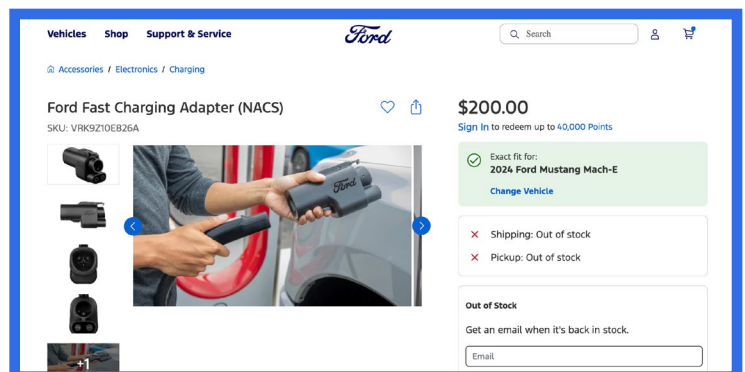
Vehicles Shop Support & Service

Ford

Search

Accessories / Electronics / Charging

Ford Fast Charging Adapter (NACS)

SKU: VRK9Z10E826A

Ford

+1

$200.00

Sign In to redeem up to 40,000 Points

Exact fit for:
2024 Ford Mustang Mach-E
Change Vehicle

Shipping: Out of stock

Pickup: Out of stock

Out of Stock

Get an email when it's back in stock.

Email